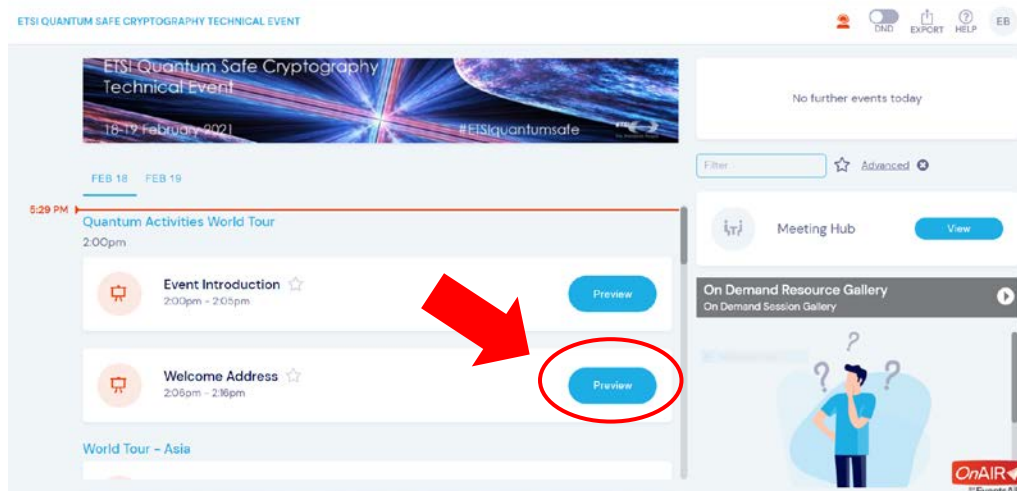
ETSI QUANTUM SAFE CRYPTOGRAPHY TECHNICAL EVENT

DND EXPORT HELP EB

ETSI Quantum Safe Cryptography Technical Event

18-19 February 2021

#ETSIquantumsafe

FEB 18 FEB 19

5:29 PM

Quantum Activities World Tour

2:00pm

Event Introduction

2:00pm - 2:05pm

Preview

Welcome Address

2:05pm - 2:15pm

Preview

World Tour - Asia

No further events today

Filter

Advanced

Meeting Hub

View

On Demand Resource Gallery

On Demand Session Gallery

OnAIR